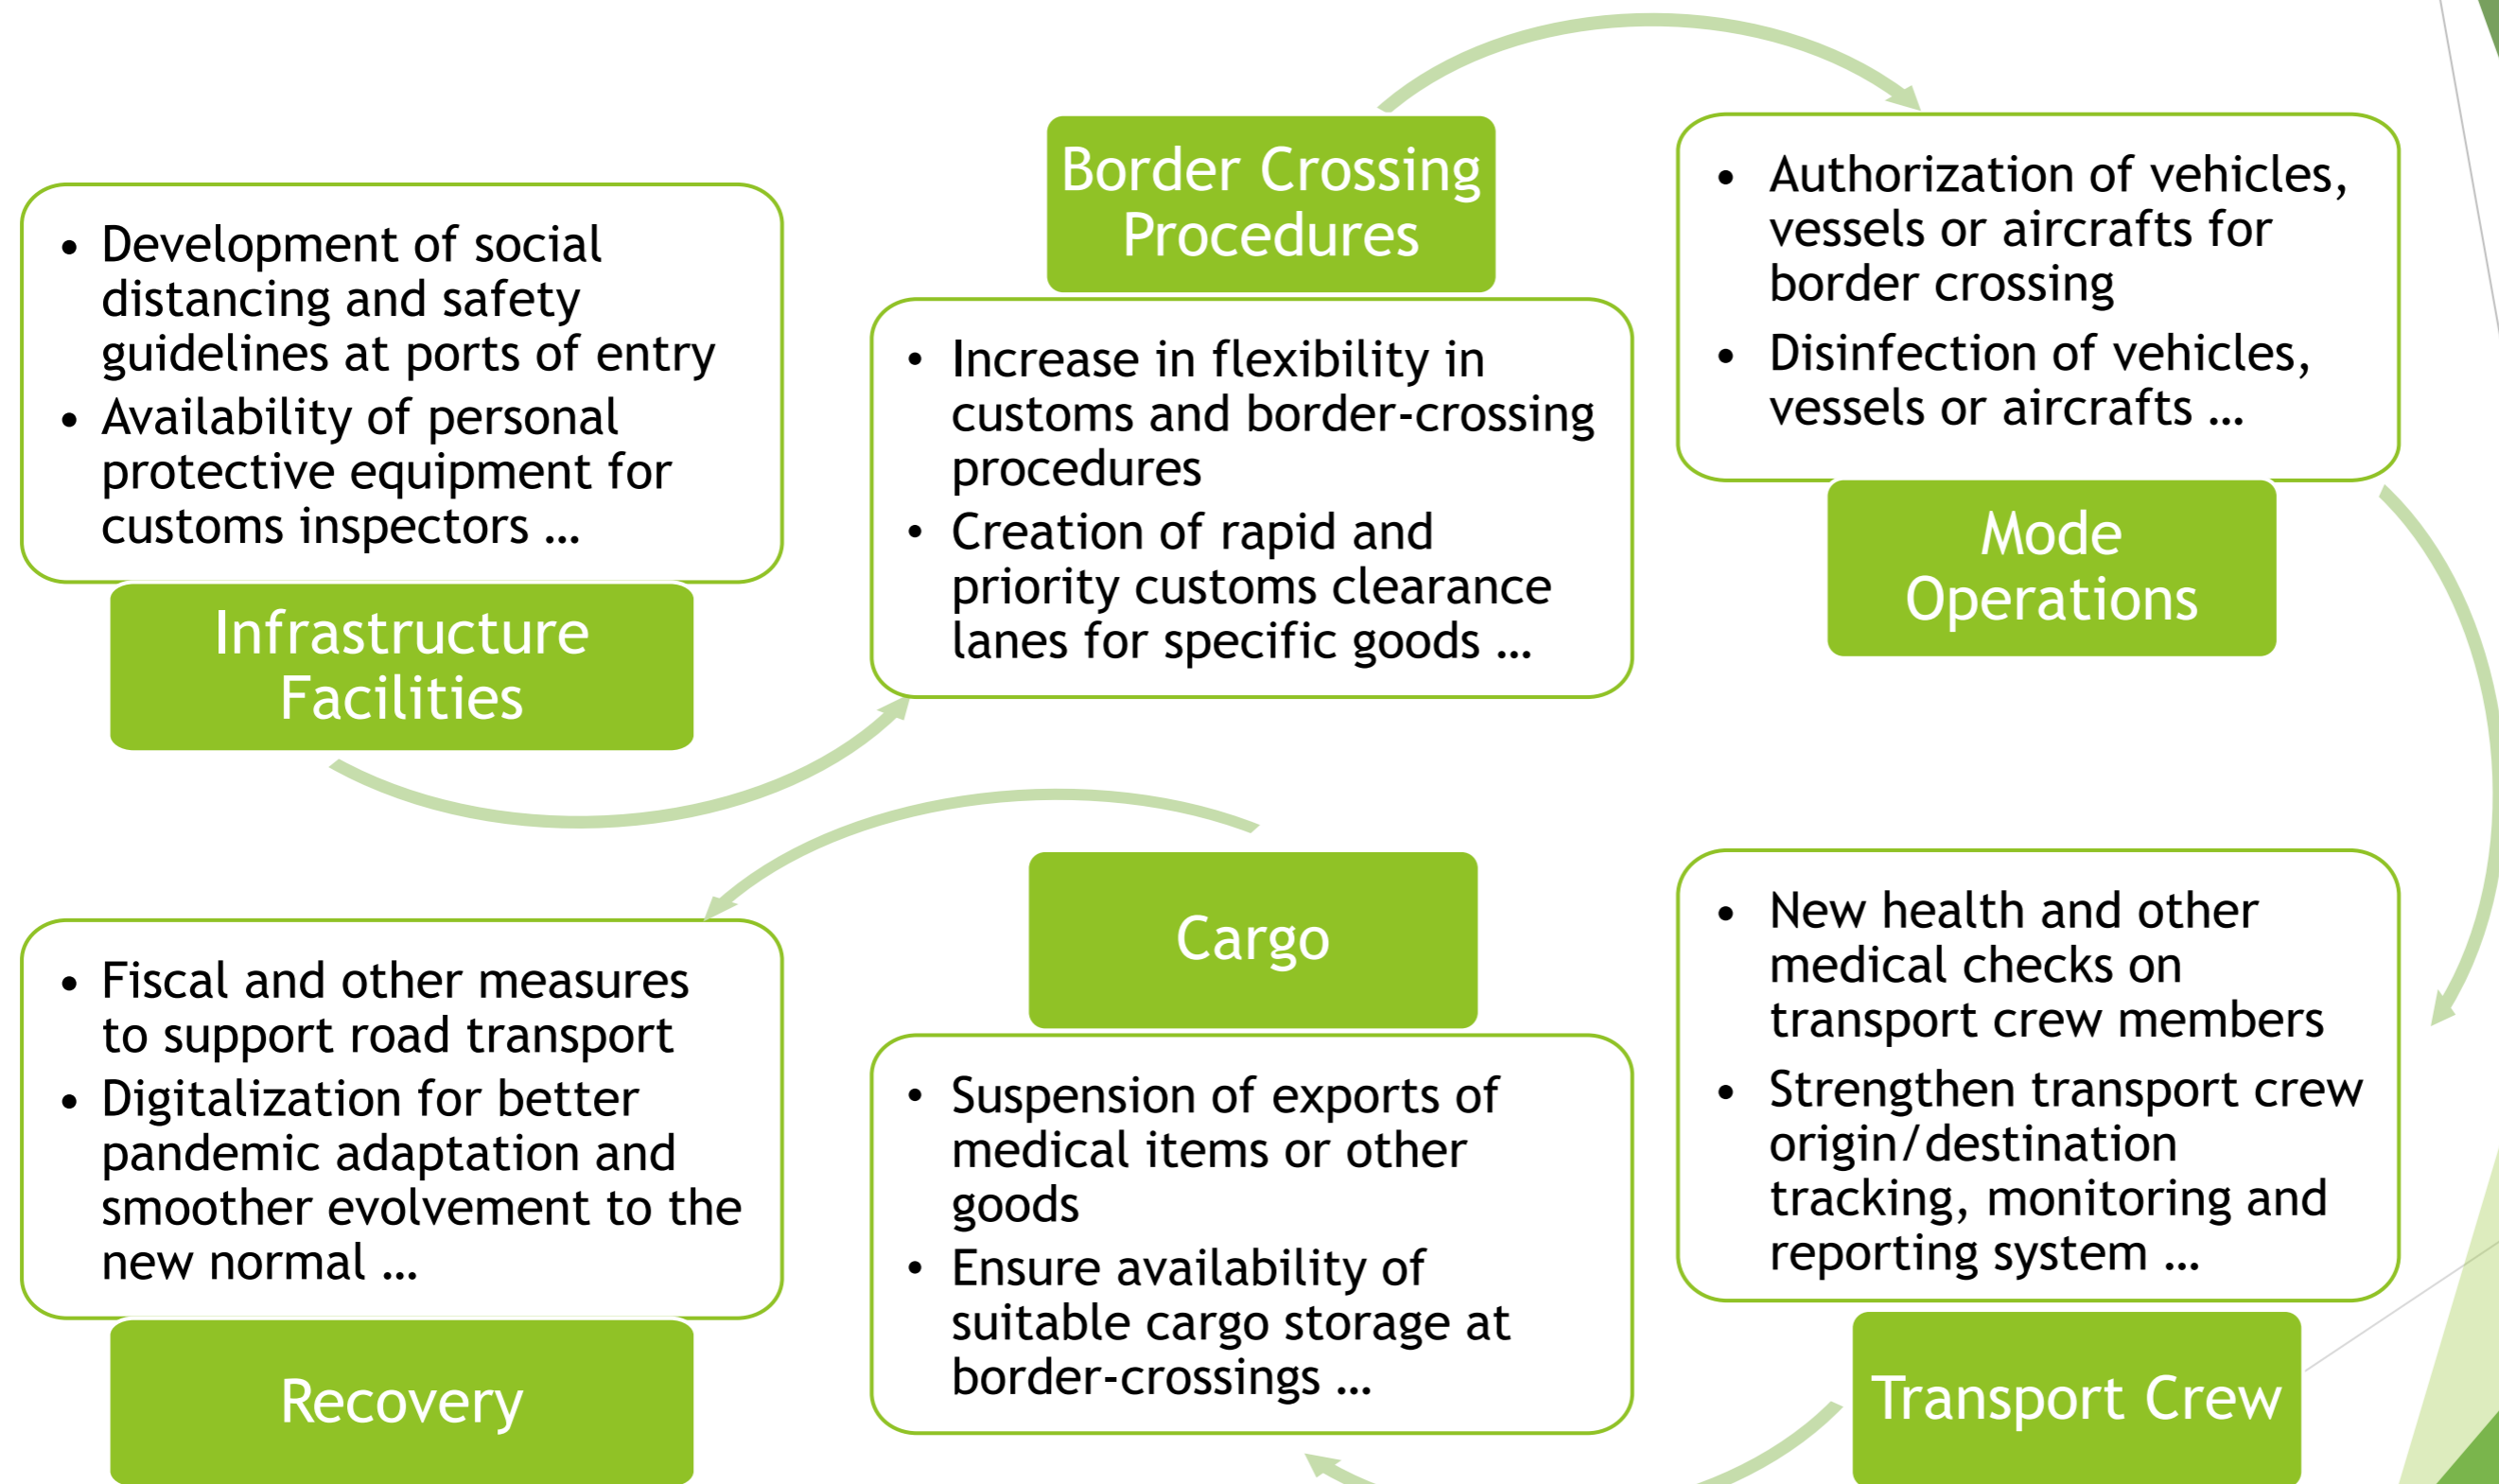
- Development of social distancing and safety guidelines at ports of entry
- Availability of personal protective equipment for customs inspectors …

Infrastructure Facilities

Border Crossing Procedures

- Increase in flexibility in customs and border-crossing procedures
- Creation of rapid and priority customs clearance lanes for specific goods …

- Authorization of vehicles, vessels or aircrafts for border crossing
- Disinfection of vehicles, vessels or aircrafts …

Mode Operations

- Fiscal and other measures to support road transport
- Digitalization for better pandemic adaptation and smoother evolvement to the new normal …

Recovery

Cargo

- Suspension of exports of medical items or other goods
- Ensure availability of suitable cargo storage at border-crossings …

- New health and other medical checks on transport crew members
- Strengthen transport crew origin/destination tracking, monitoring and reporting system …

Transport Crew